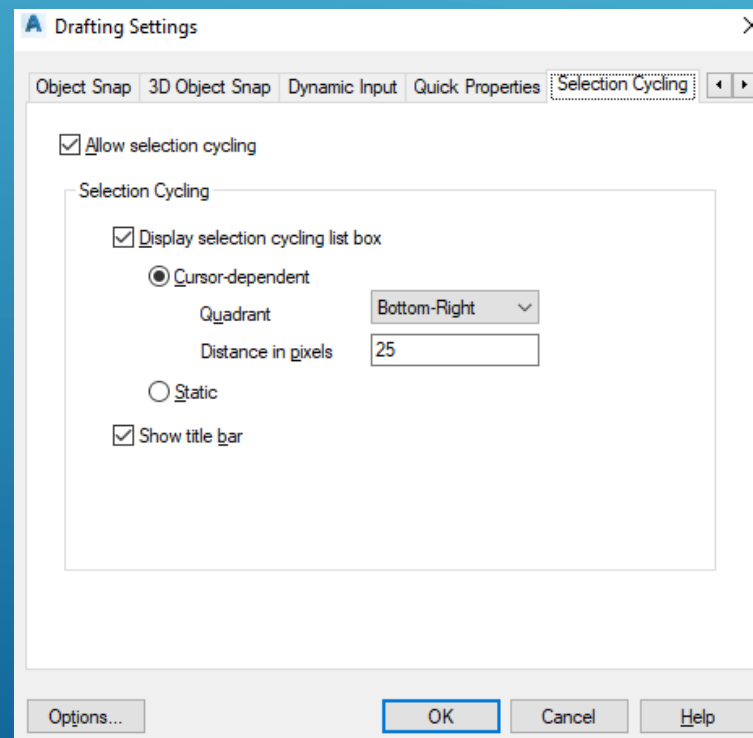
Drafting Settings

Object Snap | 3D Object Snap | Dynamic Input | Quick Properties | Selection Cycling

Allow selection cycling

Selection Cycling

Display selection cycling list box

Cursor-dependent

Quadrant Bottom-Right

Distance in pixels 25

Static

Show title bar

Options... OK Cancel Help